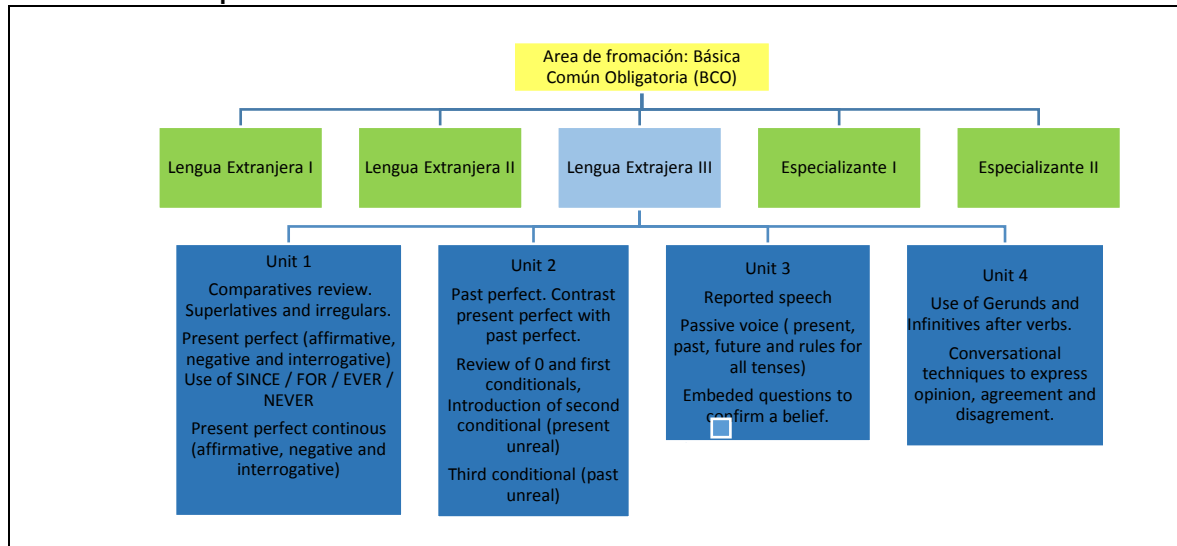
Area de fromación: Básica Común Obligatoria (BCO)

Lengua Extranjera I

Lengua Extranjera II

Lengua Extrajera III

Especializante I

Especializante II

Unit 1
Comparatives review. Superlatives and irregulars.
Present perfect (affirmative, negative and interrogative) Use of SINCE / FOR / EVER / NEVER
Present perfect continous (affirmative, negative and interrogative)

Unit 2
Past perfect. Contrast present perfect with past perfect.
Review of 0 and first conditionals, Introduction of second conditional (present unreal)
Third conditional (past unreal)

Unit 3
Reported speech
Passive voice ( present, past, future and rules for all tenses)
Embeded questions to confirm a belief.

Unit 4
Use of Gerunds and Infinitives after verbs.
Conversational techniques to express opinion, agreement and disagreement.